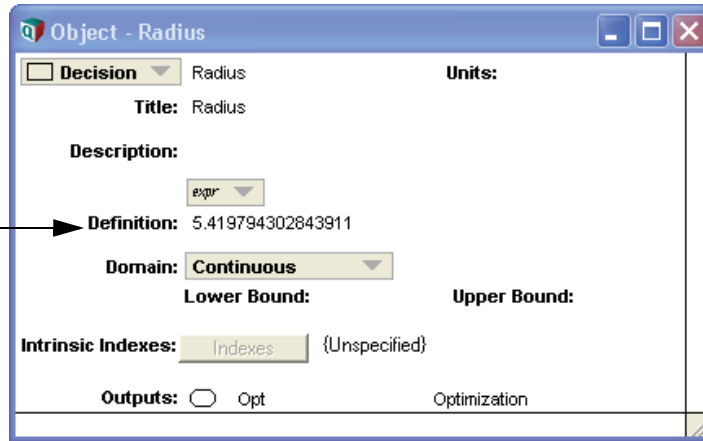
Object - Radius

Decision Radius Units:

Title: Radius

Description:

expr

Definition: 5.419794302843911

Domain: Continuous

Lower Bound: Upper Bound:

Intrinsic Indexes: Indexes {Unspecified}

Outputs: Opt Optimization